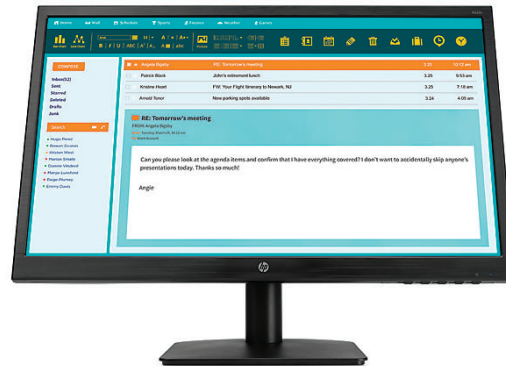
News Mail Schedule Sports Finance Weather Games

COMPOSE

Inbox(12)
Sent
Starred
Deleted
Drafts
Junk

Search

Angela Bigsby | RE: Tomorrow's meeting | 3.25 | 12:12 am
Patrick Black | John's retirement lunch | 3.25 | 9:55 am
Kristine Hoart | FW: Your Flight Itinerary to Newark, NJ | 3.25 | 7:18 am
Arnold Tenor | New parking spots available | 3.24 | 4:05 am

RE: Tomorrow's meeting
FROM: Angela Bigsby

Can you please look at the agenda items and confirm that I have everything covered? I don't want to accidentally skip anyone's presentations today. Thanks so much!

Angie

hp